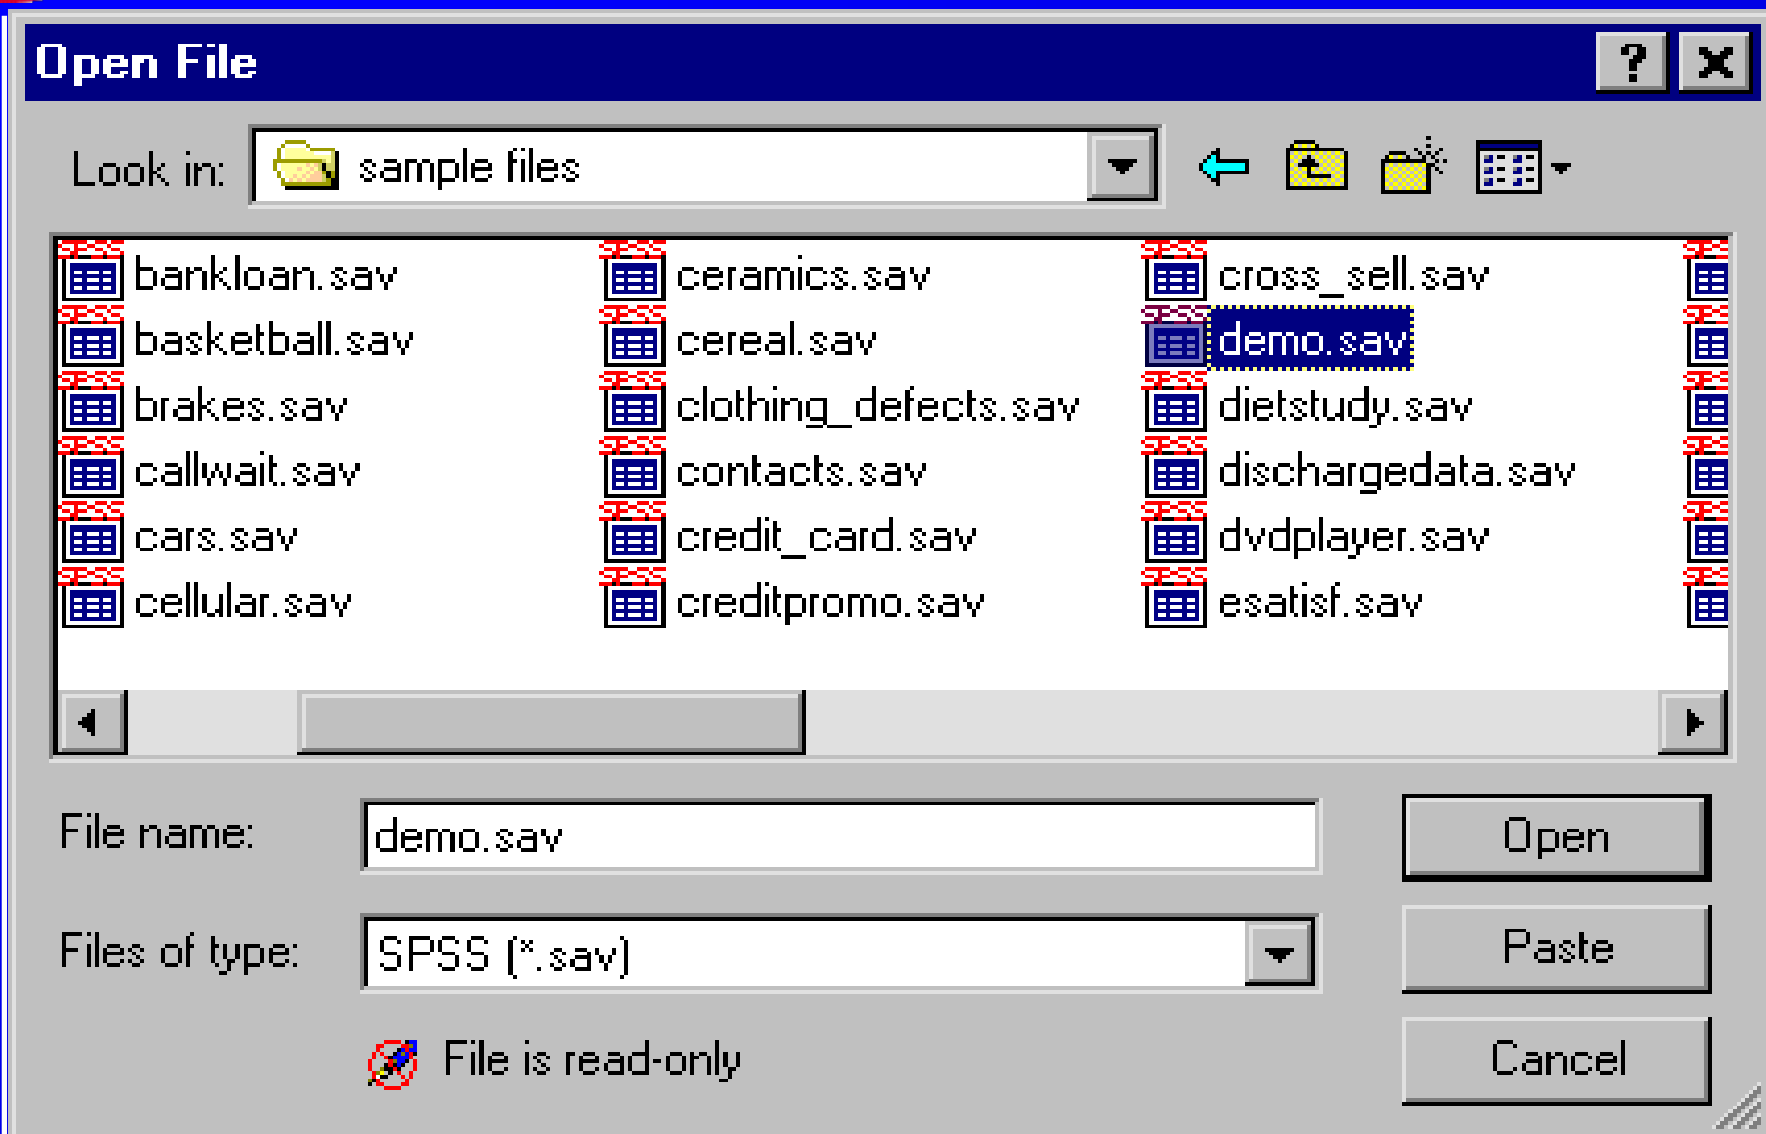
Open File

? X

Look in: sample files

bankloan.sav
basketball.sav
brakes.sav
callwait.sav
cars.sav
cellular.sav

ceramics.sav
cereal.sav
clothing_defects.sav
contacts.sav
credit_card.sav
creditpromo.sav

cross_sell.sav
demo.sav
dietstudy.sav
dischargedata.sav
dvdplayer.sav
esatisf.sav

File name: demo.sav

Files of type: SPSS (*.sav)

File is read-only

Open

Paste

Cancel